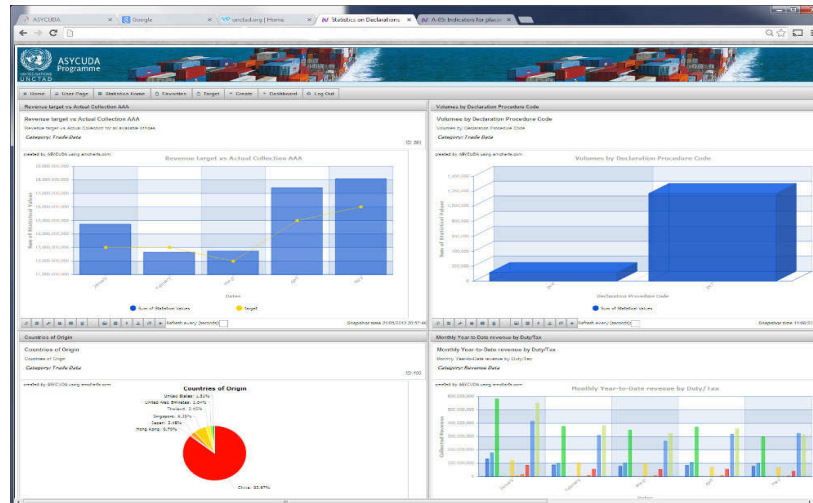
ASYCUDA | Google | unctad.org | Home | Statistics on Declarations | A-05 Indicators for places

ASYCUDA Programme

UNCTAD

Home | User Page | Statistics Home | Favorites | Target | Create | Dashboard | Log Out

Revenue target vs Actual Collection AAA

Revenue target vs Actual Collection AAA

Revenue target vs Actual Collection for all available offices

Category: Trade Data

ID: 301

created by ASYCUDA using amCharts.com

Revenue target vs Actual Collection AAA

Sum of Statistical Values

Dates

Sum of Statistical Values | Target

Refresh every [seconds]

Snapshot date

Volumes by Declaration Procedure Code

Volumes by Declaration Procedure Code

Volumes by Declaration Procedure Code

Category: Trade Data

created by ASYCUDA using amCharts.com

Volumes by Declaration Procedure Code

Sum of Statistical Values

Declaration Procedure Code

Sum of Statistical Values

Refresh every [seconds]

Snapshot date

Countries of Origin

Countries of Origin

Countries of Origin

Category: Trade Data

ID: 100

created by ASYCUDA using amCharts.com

Countries of Origin

United States: 1.31%

United Arab Emirates: 2.04%

Thailand: 0.40%

Singapore: 6.25%

Japan: 3.48%

Hong Kong: 0.70%

China: 85.67%

Monthly Year-to-Date revenue by Duty/Tax

Monthly Year-to-Date revenue by Duty/Tax

Monthly Year-to-Date revenue by Duty/Tax

Category: Revenue Data

created by ASYCUDA using amCharts.com

Monthly Year-to-Date revenue by Duty/Tax

Collected Revenue

Dates